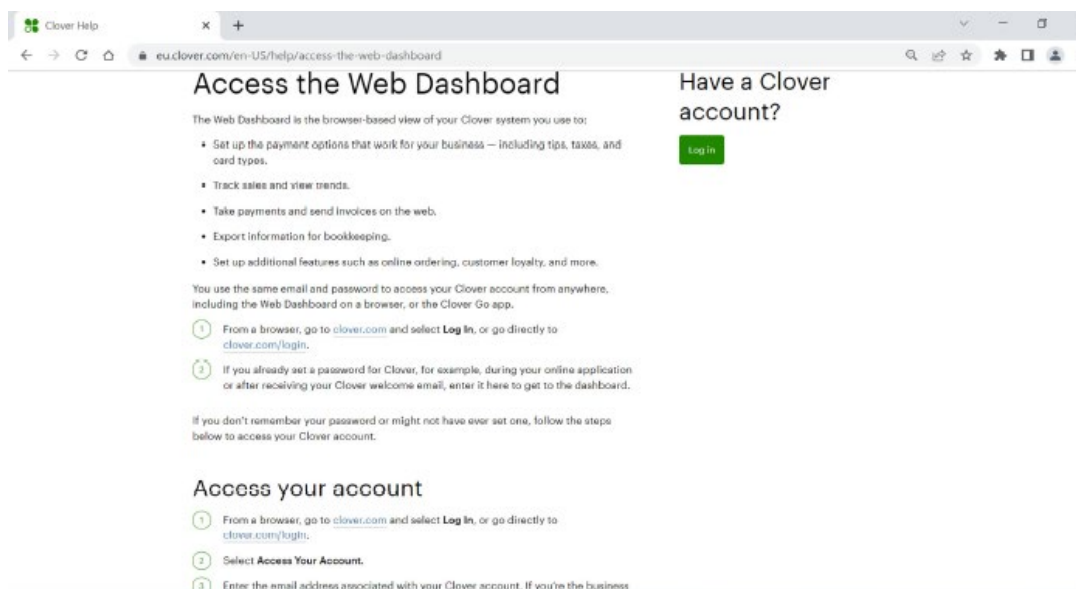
Clover Help

eu.clover.com/en-US/help/access-the-web-dashboard

Access the Web Dashboard

The Web Dashboard is the browser-based view of your Clover system you use to:

• Set up the payment options that work for your business — including tips, taxes, and card types.

• Track sales and view trends.

• Take payments and send invoices on the web.

• Export information for bookkeeping.

• Set up additional features such as online ordering, customer loyalty, and more.

You use the same email and password to access your Clover account from anywhere, including the Web Dashboard on a browser, or the Clover Go app.

1 From a browser, go to clover.com and select **Log In**, or go directly to clover.com/login.

2 If you already set a password for Clover, for example, during your online application or after receiving your Clover welcome email, enter it here to get to the dashboard.

If you don't remember your password or might not have ever set one, follow the steps below to access your Clover account.

Access your account

1 From a browser, go to clover.com and select **Log In**, or go directly to clover.com/login.

2 Select **Access Your Account.**

3 Enter the email address associated with your Clover account. If you're the business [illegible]

Have a Clover account?

Log in